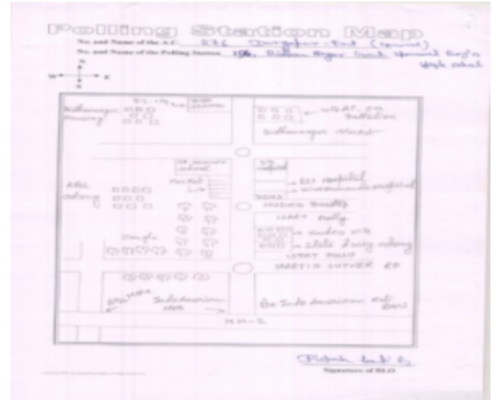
Polling Station Map

No. and Name of the A.C. 276 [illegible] - East (General)

No. and Name of the Polling Station 176 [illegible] Nagar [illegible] Girls High School

N

W E

S

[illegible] Housing

Sidhanagar Market

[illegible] colony

Temple

ESI Hospital

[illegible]

Housing Society

LIBERTY ROAD

MARTIN LUTHER RD

Sidhanagar

N.H.-2

Signature of B.L.O